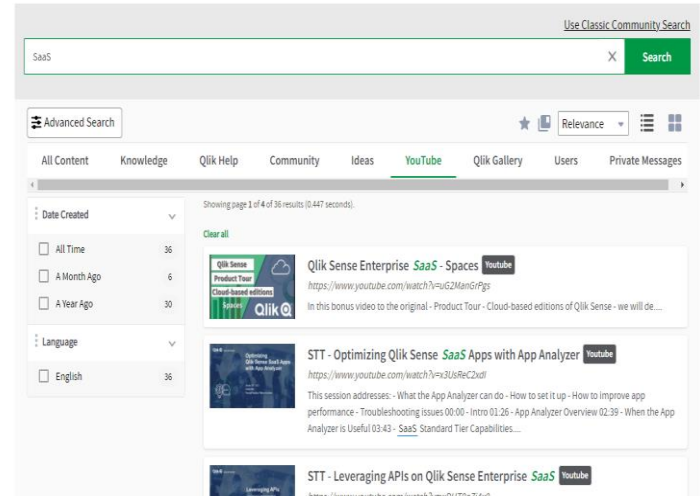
Use Classic Community Search

SaaS

Search

Advanced Search

Relevance

All Content Knowledge Qlik Help Community Ideas YouTube Qlik Gallery Users Private Messages

Date Created

All Time 36

A Month Ago 6

A Year Ago 30

Language

English 36

Showing page 1 of 4 of 36 results (0.447 seconds).

Clear all

Qlik Sense Product Tour Cloud-based editions Spaces Qlik

Qlik Sense Enterprise SaaS - Spaces Youtube

https://www.youtube.com/watch?v=uG2ManGrPgs

In this bonus video to the original - Product Tour - Cloud-based editions of Qlik Sense - we will de....

Optimizing Qlik Sense SaaS Apps with App Analyzer

STT - Optimizing Qlik Sense SaaS Apps with App Analyzer Youtube

https://www.youtube.com/watch?v=x3UsReC2xdI

This session addresses: - What the App Analyzer can do - How to set it up - How to improve app performance - Troubleshooting issues 00:00 - Intro 01:26 - App Analyzer Overview 02:39 - When the App Analyzer is Useful 03:43 - SaaS Standard Tier Capabilities....

Leveraging APIs

STT - Leveraging APIs on Qlik Sense Enterprise SaaS Youtube

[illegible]